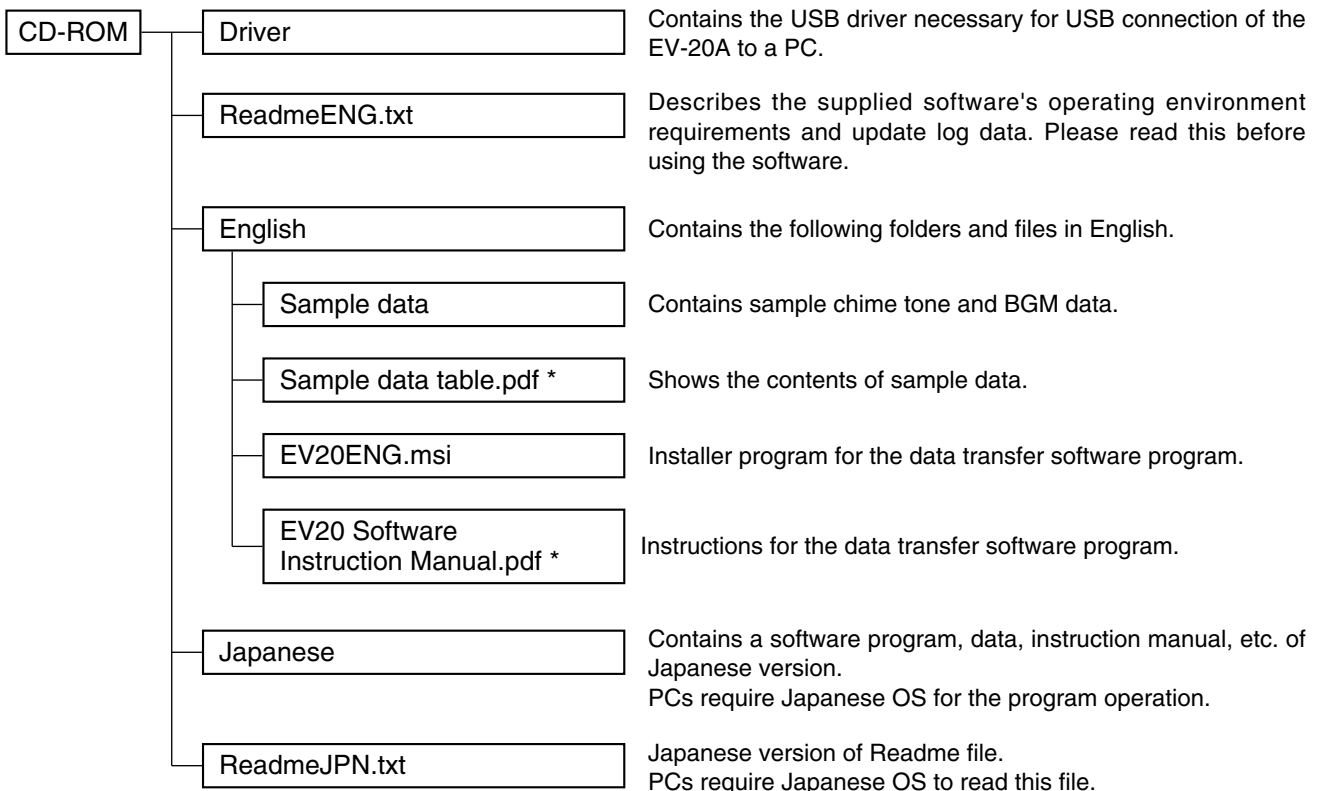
CD-ROM

Driver

Contains the USB driver necessary for USB connection of the EV-20A to a PC.

ReadmeENG.txt

Describes the supplied software's operating environment requirements and update log data. Please read this before using the software.

English

Contains the following folders and files in English.

Sample data

Contains sample chime tone and BGM data.

Sample data table.pdf *

Shows the contents of sample data.

EV20ENG.msi

Installer program for the data transfer software program.

EV20 Software Instruction Manual.pdf *

Instructions for the data transfer software program.

Japanese

Contains a software program, data, instruction manual, etc. of Japanese version.
PCs require Japanese OS for the program operation.

ReadmeJPN.txt

Japanese version of Readme file.
PCs require Japanese OS to read this file.